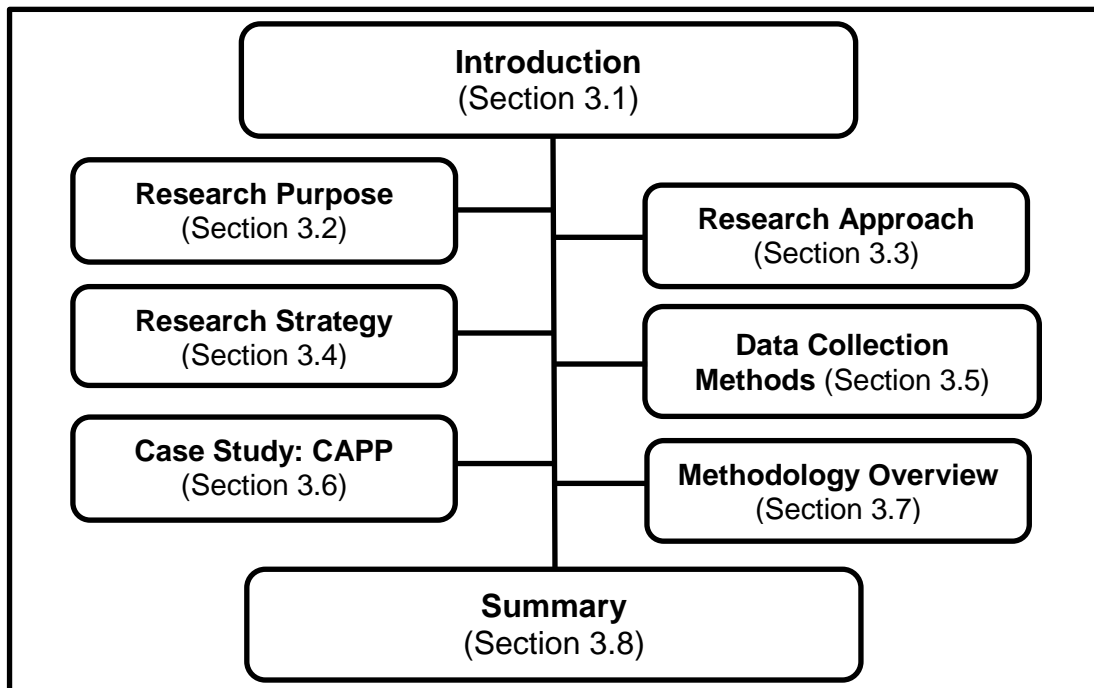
Introduction
(Section 3.1)

Research Purpose
(Section 3.2)

Research Approach
(Section 3.3)

Research Strategy
(Section 3.4)

Data Collection Methods (Section 3.5)

Case Study: CAPP
(Section 3.6)

Methodology Overview
(Section 3.7)

Summary
(Section 3.8)